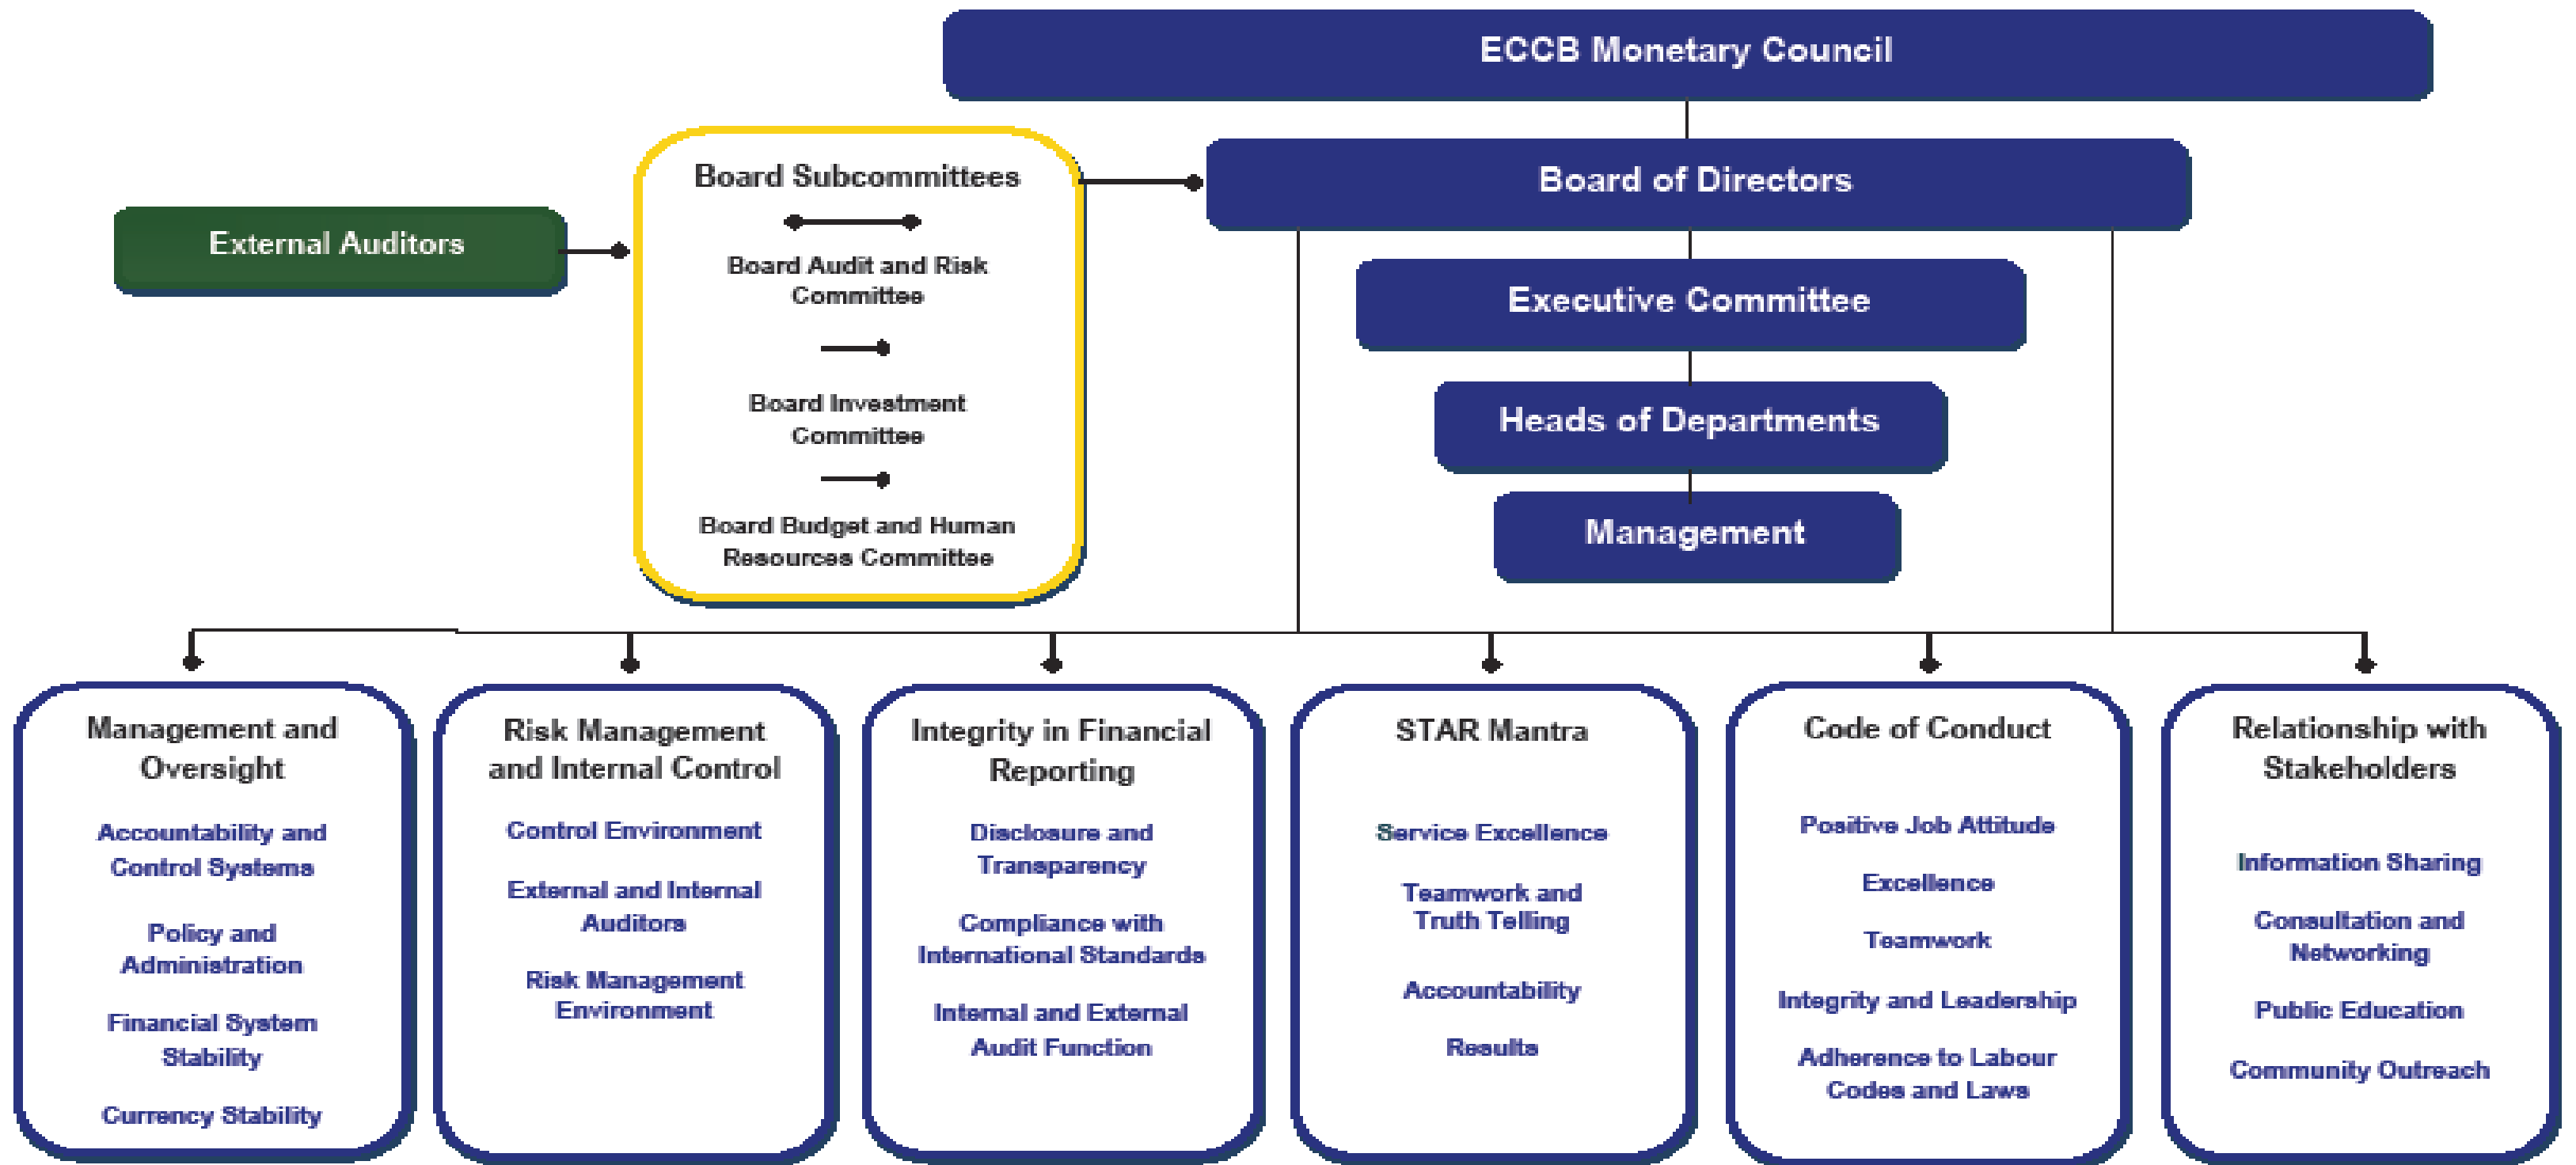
ECCB Monetary Council

External Auditors

Board Subcommittees

Board Audit and Risk Committee

Board Investment Committee

Board Budget and Human Resources Committee

Board of Directors

Executive Committee

Heads of Departments

Management

Management and Oversight

Accountability and Control Systems

Policy and Administration

Financial System Stability

Currency Stability

Risk Management and Internal Control

Control Environment

External and Internal Auditors

Risk Management Environment

Integrity in Financial Reporting

Disclosure and Transparency

Compliance with International Standards

Internal and External Audit Function

STAR Mantra

Service Excellence

Teamwork and Truth Telling

Accountability

Results

Code of Conduct

Positive Job Attitude

Excellence

Teamwork

Integrity and Leadership

Adherence to Labour Codes and Laws

Relationship with Stakeholders

Information Sharing

Consultation and Networking

Public Education

Community Outreach